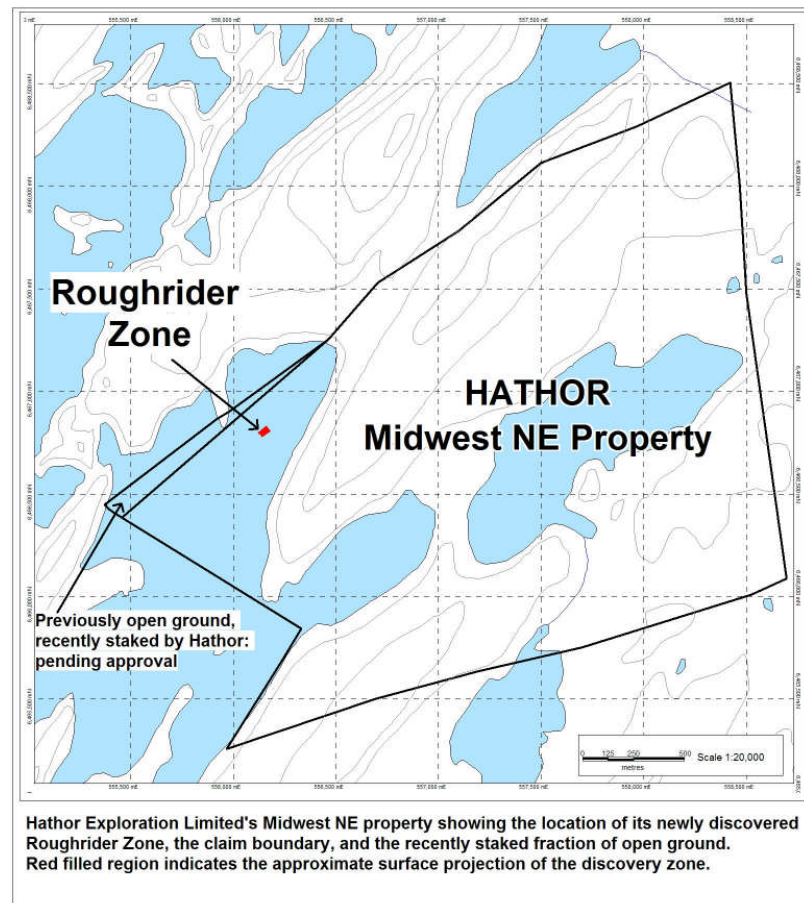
3 mE

555,500 mE

556,000 mE

556,500 mE

557,000 mE

557,500 mE

558,000 mE

558,500 mE

Roughrider Zone

HATHOR Midwest NE Property

Previously open ground, recently staked by Hathor: pending approval

0 125 250 500 metres

Scale 1:20,000

555,500 mE

556,000 mE

556,500 mE

557,000 mE

557,500 mE

558,000 mE

558,500 mE

Hathor Exploration Limited's Midwest NE property showing the location of its newly discovered Roughrider Zone, the claim boundary, and the recently staked fraction of open ground. Red filled region indicates the approximate surface projection of the discovery zone.